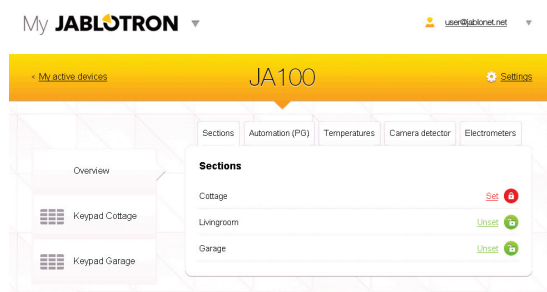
My JABLOTRON ▼

user@jablonet.net ▼

< My active devices

JA100

Settings

Sections | Automation (PG) | Temperatures | Camera detector | Electrometers

Overview

Keypad Cottage

Keypad Garage

Sections

Cottage Set

Livingroom Unset

Garage Unset